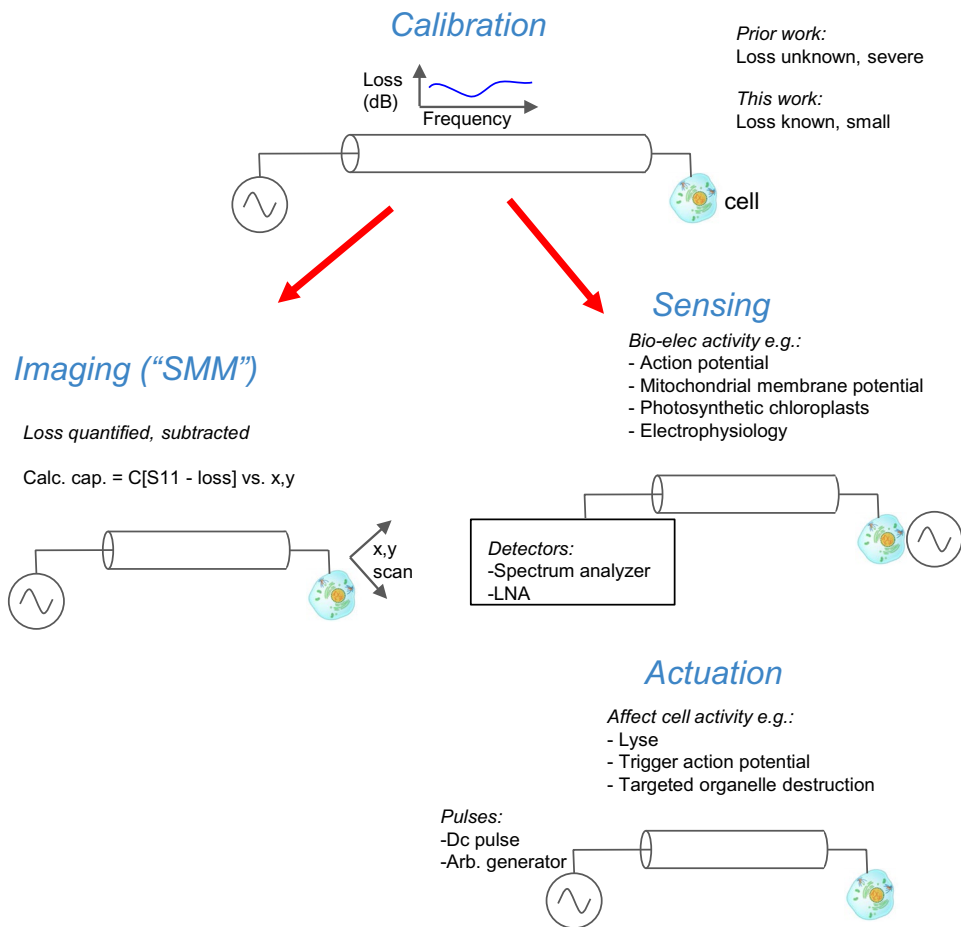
Calibration

Prior work:
Loss unknown, severe

This work:
Loss known, small

Loss (dB)

Frequency

cell

Sensing

Bio-elec activity e.g.:
- Action potential
- Mitochondrial membrane potential
- Photosynthetic chloroplasts
- Electrophysiology

Imaging ("SMM")

Loss quantified, subtracted

Calc. cap. = C[S11 - loss] vs. x,y

x,y scan

Detectors:
-Spectrum analyzer
-LNA

Actuation

Affect cell activity e.g.:
- Lyse
- Trigger action potential
- Targeted organelle destruction

Pulses:
-Dc pulse
-Arb. generator